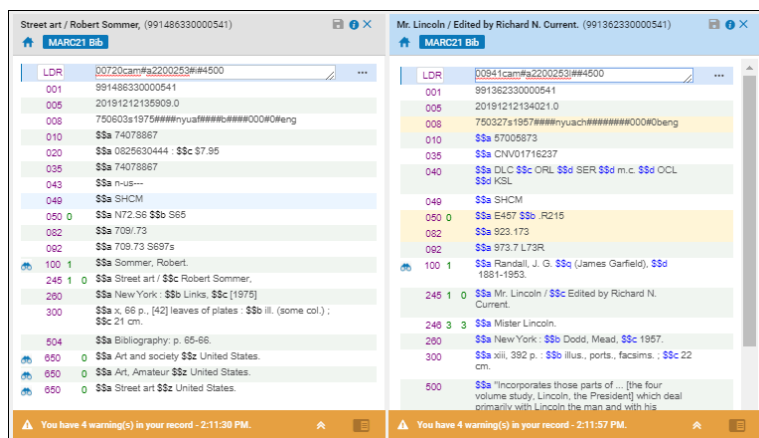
Street art / Robert Sommer, (991486330000541)

MARC21 Bib

| | | |
|---|---|---|
| LDR | | 00720cam#a2200253#i#4500 |
| 001 | | 991486330000541 |
| 005 | | 20191212135909.0 |
| 008 | | 750603s1975####nyuaf####b####000#0#eng |
| 010 | | $$a 74078867 |
| 020 | | $$a 0825630444 : $$c $7.95 |
| 035 | | $$a 74078867 |
| 043 | | $$a n-us--- |
| 049 | | $$a SHCM |
| 050 | 0 | $$a N72.S6 $$b S65 |
| 082 | | $$a 709/.73 |
| 092 | | $$a 709.73 S697s |
| 100 | 1 | $$a Sommer, Robert. |
| 245 | 1 0 | $$a Street art / $$c Robert Sommer. |
| 260 | | $$a New York : $$b Links, $$c [1975] |
| 300 | | $$a x, 66 p., [42] leaves of plates : $$b ill. (some col.) ; $$c 21 cm. |
| 504 | | $$a Bibliography: p. 65-66. |
| 650 | 0 | $$a Art and society $$z United States. |
| 650 | 0 | $$a Art, Amateur $$z United States. |
| 650 | 0 | $$a Street art $$z United States. |

You have 4 warning(s) in your record - 2:11:30 PM.

Mr. Lincoln / Edited by Richard N. Current. (991362330000541)

MARC21 Bib

| | | |
|---|---|---|
| LDR | | 00941cam#a2200253I##4500 |
| 001 | | 991362330000541 |
| 005 | | 20191212134021.0 |
| 008 | | 750327s1957####nyuach########000#0beng |
| 010 | | $$a 57005873 |
| 035 | | $$a CNV01716237 |
| 040 | | $$a DLC $$c ORL $$d SER $$d m.c. $$d OCL $$d KSL |
| 049 | | $$a SHCM |
| 050 | 0 | $$a E457 $$b .R215 |
| 082 | | $$a 923.173 |
| 092 | | $$a 973.7 L73R. |
| 100 | 1 | $$a Randall, J. G. $$q (James Garfield), $$d 1881-1953. |
| 245 | 1 0 | $$a Mr. Lincoln / $$c Edited by Richard N. Current. |
| 246 | 3 3 | $$a Mister Lincoln. |
| 260 | | $$a New York : $$b Dodd, Mead, $$c 1957. |
| 300 | | $$a xiii, 392 p. : $$b illus., ports., facsims. ; $$c 22 cm. |
| 500 | | $$a "Incorporates those parts of ... [the four volume study, Lincoln, the President] which deal primarily with Lincoln the man and with his |

You have 4 warning(s) in your record - 2:11:57 PM.